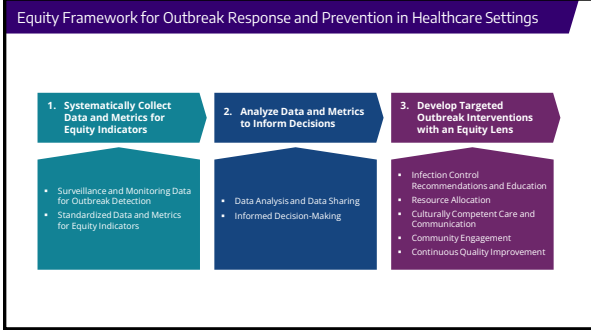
Equity Framework for Outbreak Response and Prevention in Healthcare Settings

1. Systematically Collect Data and Metrics for Equity Indicators

- Surveillance and Monitoring Data for Outbreak Detection
- Standardized Data and Metrics for Equity Indicators

2. Analyze Data and Metrics to Inform Decisions

- Data Analysis and Data Sharing
- Informed Decision-Making

3. Develop Targeted Outbreak Interventions with an Equity Lens

- Infection Control Recommendations and Education
- Resource Allocation
- Culturally Competent Care and Communication
- Community Engagement
- Continuous Quality Improvement